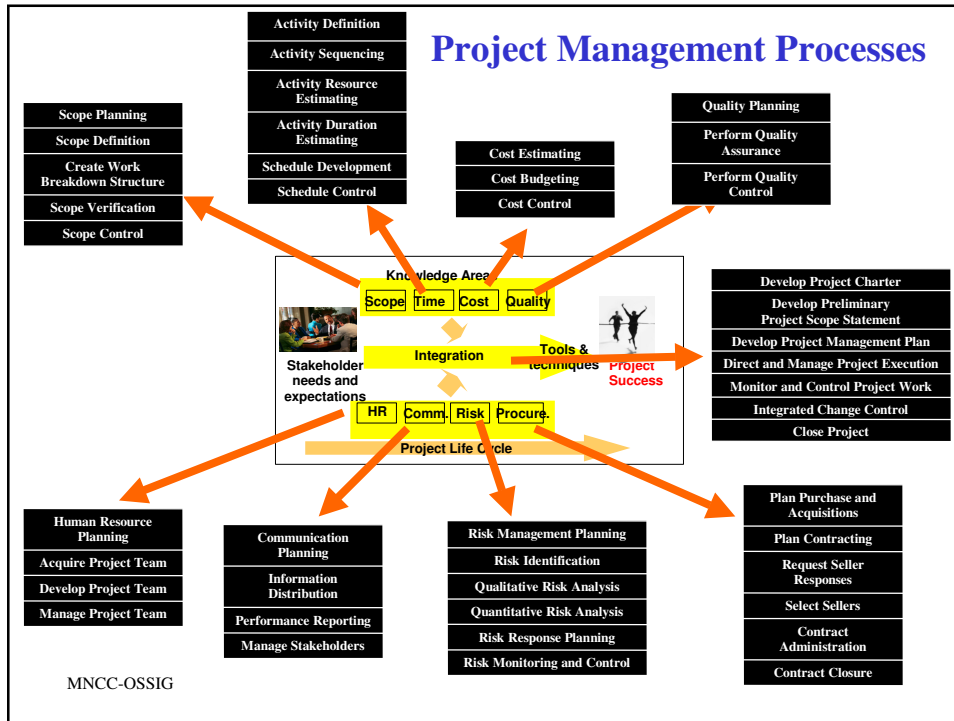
Project Management Processes

Activity Definition
Activity Sequencing
Activity Resource Estimating
Activity Duration Estimating
Schedule Development
Schedule Control

Scope Planning
Scope Definition
Create Work Breakdown Structure
Scope Verification
Scope Control

Cost Estimating
Cost Budgeting
Cost Control

Quality Planning
Perform Quality Assurance
Perform Quality Control

Knowledge Areas
Scope
Time
Cost
Quality
Stakeholder needs and expectations
Integration
Tools & techniques
Project Success
HR
Comm.
Risk
Procure.
Project Life Cycle

Develop Project Charter
Develop Preliminary Project Scope Statement
Develop Project Management Plan
Direct and Manage Project Execution
Monitor and Control Project Work
Integrated Change Control
Close Project

Human Resource Planning
Acquire Project Team
Develop Project Team
Manage Project Team

Communication Planning
Information Distribution
Performance Reporting
Manage Stakeholders

Risk Management Planning
Risk Identification
Qualitative Risk Analysis
Quantitative Risk Analysis
Risk Response Planning
Risk Monitoring and Control

Plan Purchase and Acquisitions
Plan Contracting
Request Seller Responses
Select Sellers
Contract Administration
Contract Closure

MNCC-OSSIG